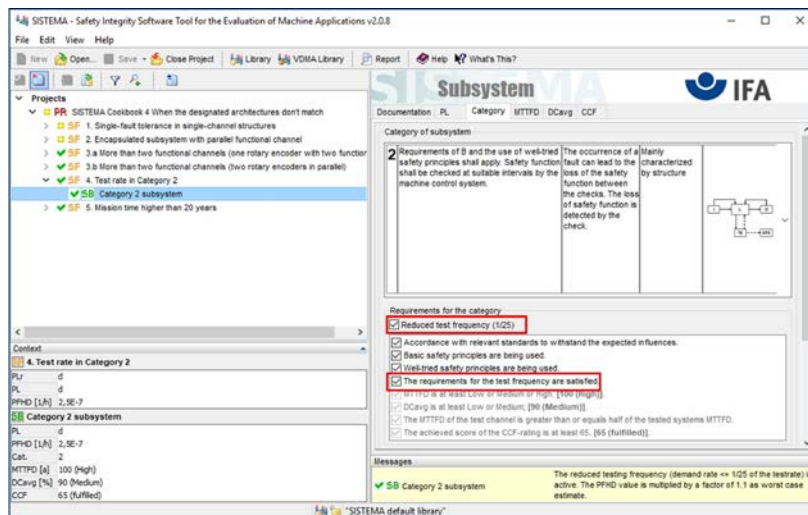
SISTEMA - Safety Integrity Software Tool for the Evaluation of Machine Applications v2.0.8

File Edit View Help

New Open... Save Close Project Library VDMA Library Report Help What's This?

Projects
PR SISTEMA Cookbook 4 When the designated architectures don't match
SF 1. Single-fault tolerance in single-channel structures
SF 2. Encapsulated subsystem with parallel functional channel
SF 3.a More than two functional channels (one rotary encoder with two functior
SF 3.b More than two functional channels (two rotary encoders in parallel)
SF 4. Test rate in Category 2
SB Category 2 subsystem
SF 5. Mission time higher than 20 years

Context
4. Test rate in Category 2

| PLr | d |
|---|---|
| PL | d |
| PFHD [1/h] | 2,5E-7 |

SB Category 2 subsystem

| PL | d |
|---|---|
| PFHD [1/h] | 2,5E-7 |
| Cat. | 2 |
| MTTFD [a] | 100 (High) |
| DCavg [%] | 90 (Medium) |
| CCF | 65 (fulfilled) |

Subsystem

IFA

Documentation PL Category MTTFD DCavg CCF

Category of subsystem

| 2 | Requirements of B and the use of well-tried safety principles shall apply. Safety function shall be checked at suitable intervals by the machine control system. | The occurrence of a fault can lead to the loss of the safety function between the checks. The loss of safety function is detected by the check. | Mainly characterized by structure |
|---|---|---|---|

Requirements for the category
Reduced test frequency (1/25)
Accordance with relevant standards to withstand the expected influences.
Basic safety principles are being used.
Well-tried safety principles are being used.
The requirements for the test frequency are satisfied.
MTTFD is at least Low or Medium or High. [100 (High)].
DCavg is at least Low or Medium. [90 (Medium)]
The MTTFD of the test channel is greater than or equals half of the tested systems MTTFD.
The achieved score of the CCF-rating is at least 65. [65 (fulfilled)].

Messages
SB Category 2 subsystem
The reduced testing frequency (demand rate <= 1/25 of the testrate) active. The PFHD value is multiplied by a factor of 1.1 as worst case estimate.

"SISTEMA default library"